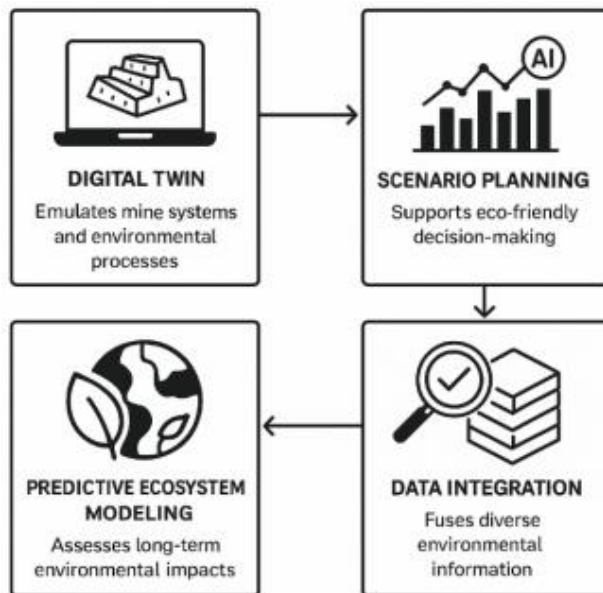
DIGITAL TWIN
Emulates mine systems and environmental processes

AI

SCENARIO PLANNING
Supports eco-friendly decision-making

DATA INTEGRATION
Fuses diverse environmental information

PREDICTIVE ECOSYSTEM MODELING
Assesses long-term environmental impacts